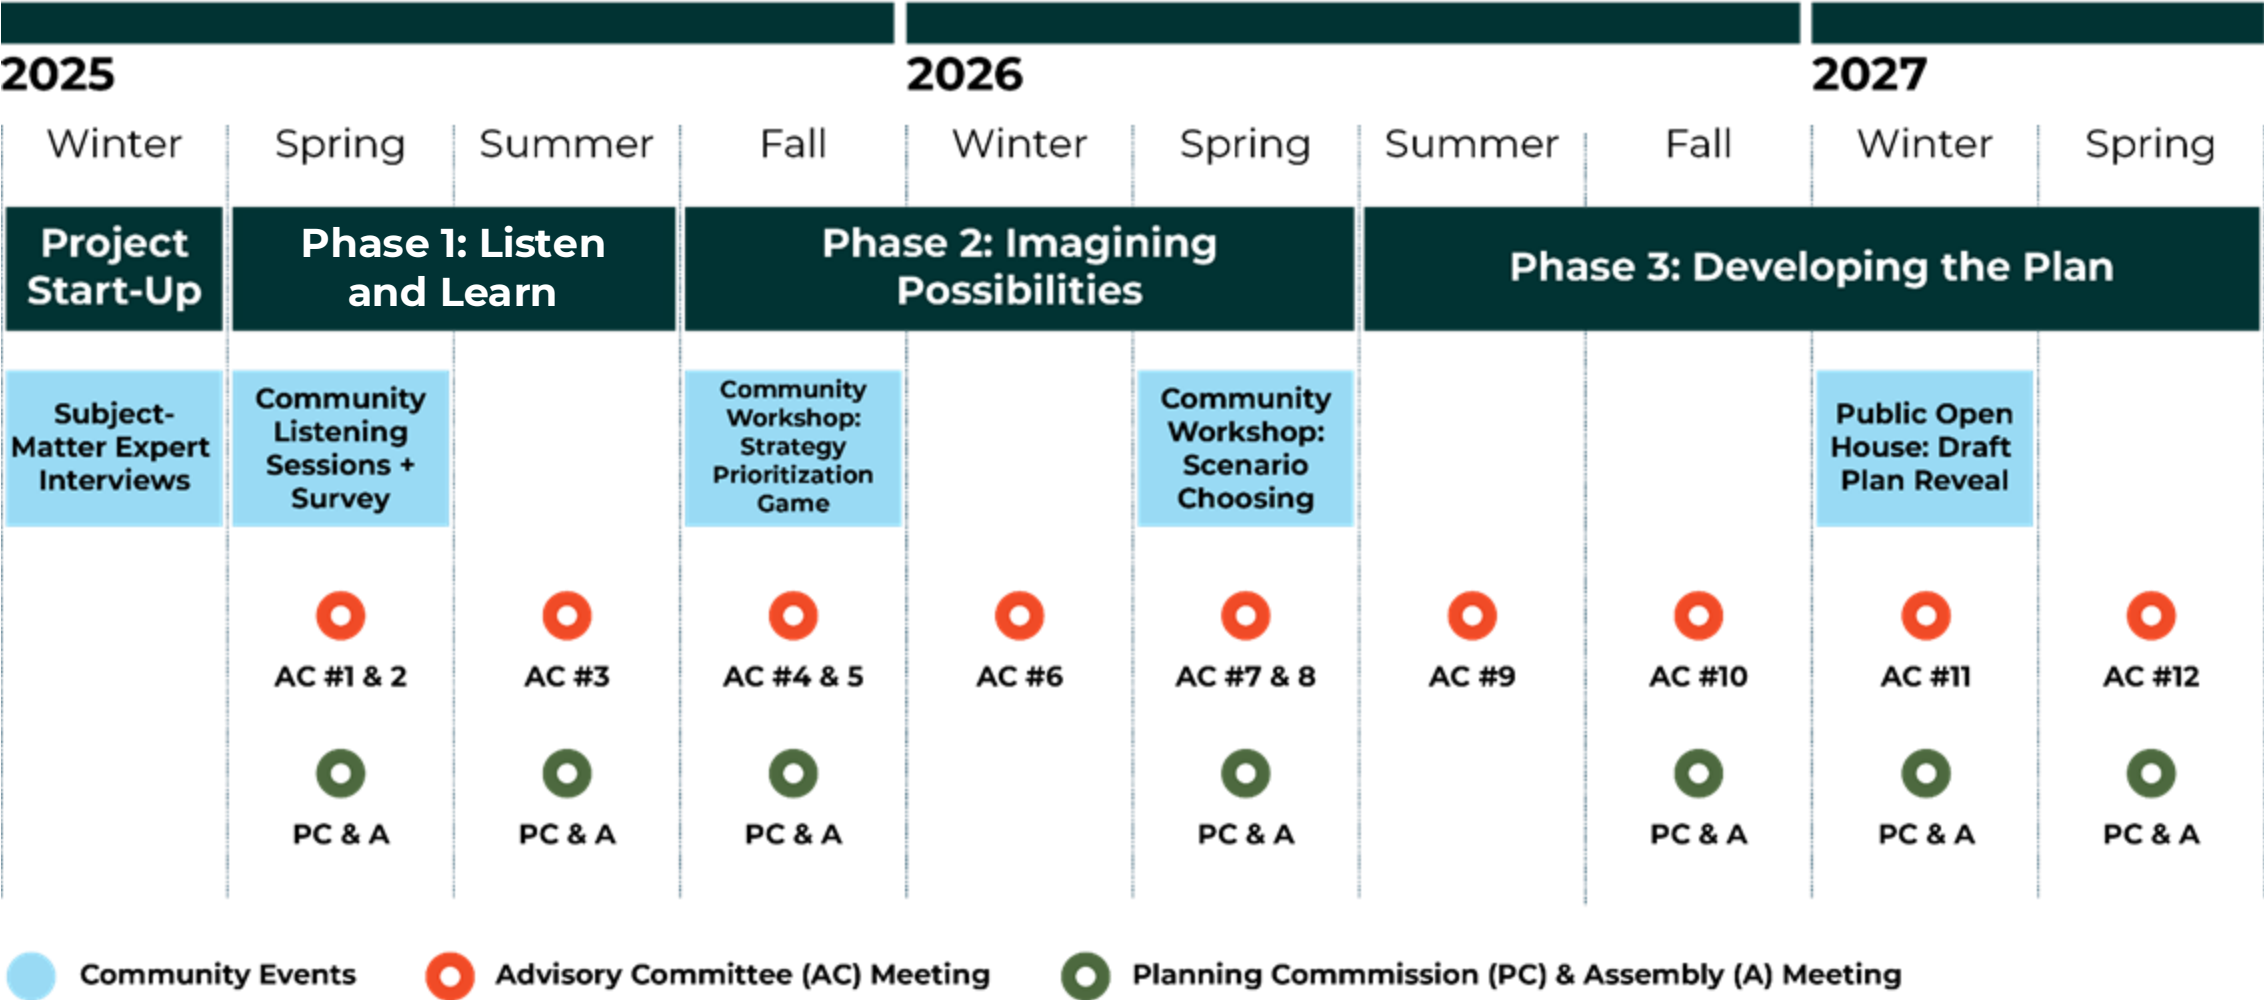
2025

2026

2027

| Winter | Spring | Summer | Fall | Winter | Spring | Summer | Fall | Winter | Spring |
|---|---|---|---|---|---|---|---|---|---|
| Project Start-Up | Phase 1: Listen and Learn | | Phase 2: Imagining Possibilities | | | Phase 3: Developing the Plan | | | |
| Subject-Matter Expert Interviews | Community Listening Sessions + Survey | | Community Workshop: Strategy Prioritization Game | | Community Workshop: Scenario Choosing | | | Public Open House: Draft Plan Reveal | |
| | AC #1 & 2 | AC #3 | AC #4 & 5 | AC #6 | AC #7 & 8 | AC #9 | AC #10 | AC #11 | AC #12 |
| | PC & A | PC & A | PC & A | | PC & A | | PC & A | PC & A | PC & A |

Community Events
Advisory Committee (AC) Meeting
Planning Commission (PC) & Assembly (A) Meeting